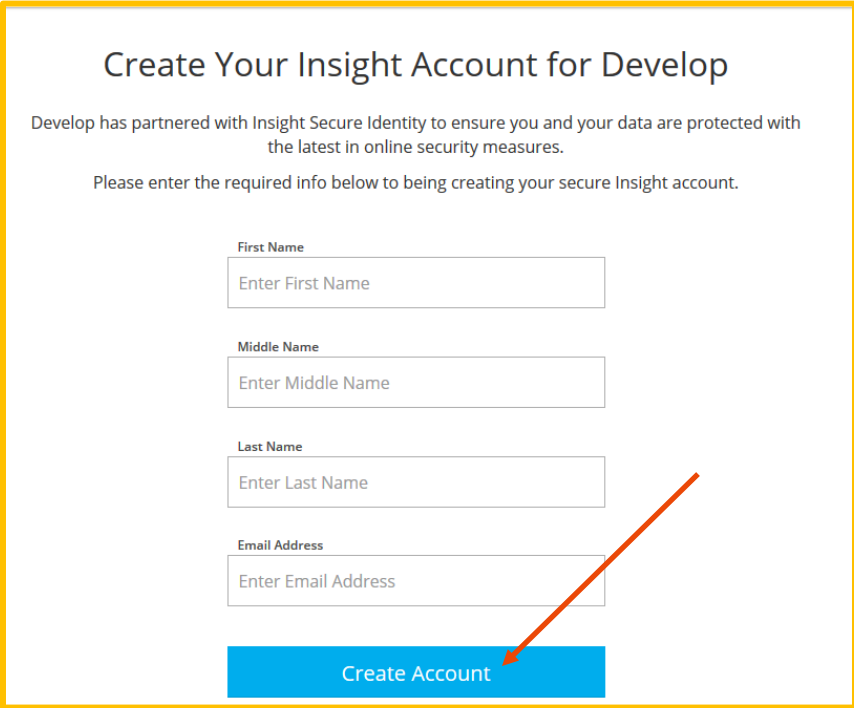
Create Your Insight Account for Develop

Develop has partnered with Insight Secure Identity to ensure you and your data are protected with the latest in online security measures.

Please enter the required info below to being creating your secure Insight account.

First Name

Enter First Name

Middle Name

Enter Middle Name

Last Name

Enter Last Name

Email Address

Enter Email Address

Create Account